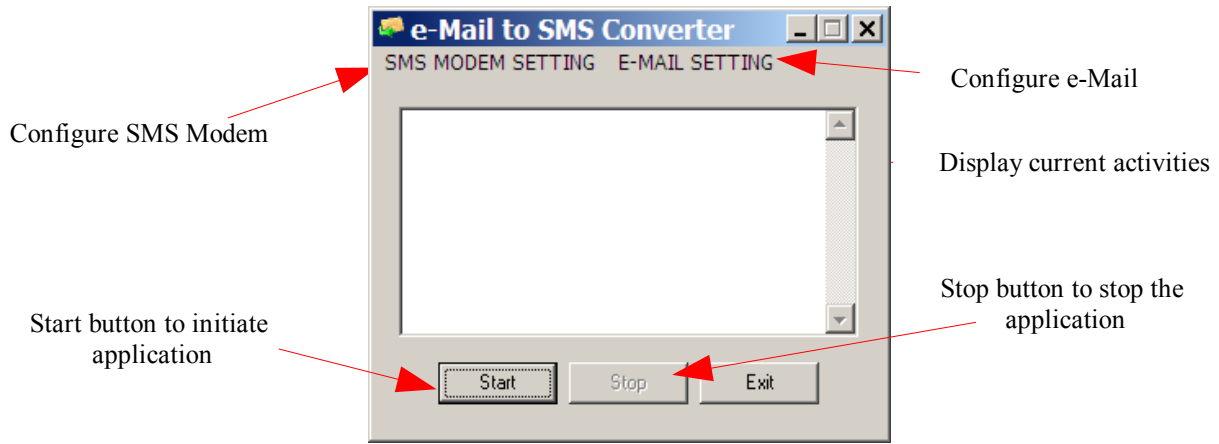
e-Mail to SMS Converter

SMS MODEM SETTING E-MAIL SETTING

Configure e-Mail

Configure SMS Modem

Display current activities

Stop button to stop the application

Start button to initiate application

Start

Stop

Exit